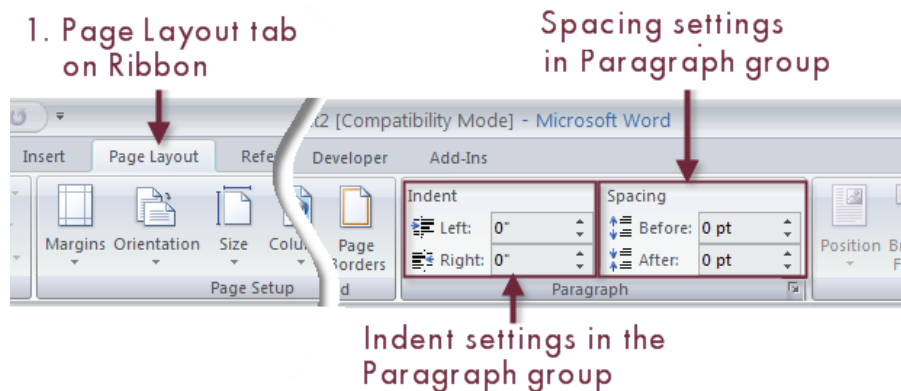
1. Page Layout tab on Ribbon

Spacing settings in Paragraph group

t2 [Compatibility Mode] - Microsoft Word

Insert
Page Layout
Refe
Developer
Add-Ins

Margins
Orientation
Size
Colu
Page Borders
Page Setup
d

Indent
Left: 0"
Right: 0"

Spacing
Before: 0 pt
After: 0 pt

Paragraph

Position
Br
F

Indent settings in the Paragraph group